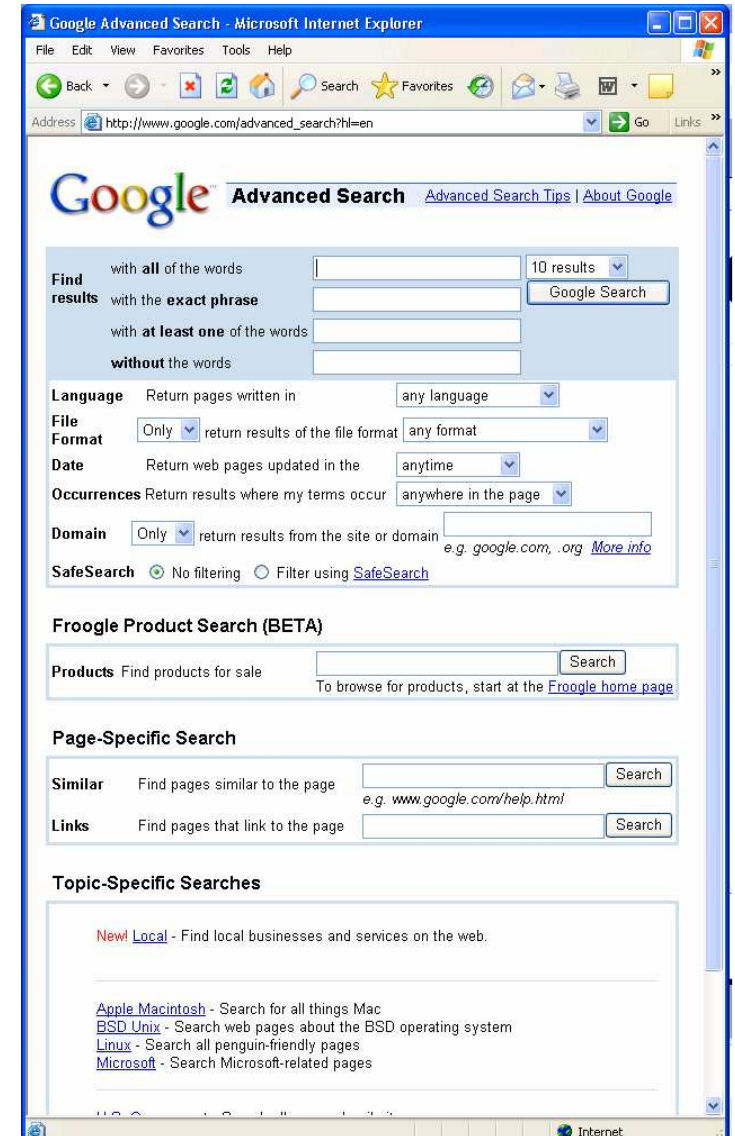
Google Advanced Search - Microsoft Internet Explorer

File Edit View Favorites Tools Help

Back Search Favorites

Address http://www.google.com/advanced_search?hl=en Go Links

Google Advanced Search Advanced Search Tips | About Google

Find results with all of the words 10 results
with the exact phrase Google Search
with at least one of the words
without the words

Language Return pages written in any language
File Format Only return results of the file format any format
Date Return web pages updated in the anytime
Occurrences Return results where my terms occur anywhere in the page
Domain Only return results from the site or domain e.g. google.com, .org More info
SafeSearch No filtering Filter using SafeSearch

Froogle Product Search (BETA)

Products Find products for sale Search
To browse for products, start at the Froogle home page

Page-Specific Search

Similar Find pages similar to the page Search
e.g. www.google.com/help.html
Links Find pages that link to the page Search

Topic-Specific Searches

New! Local - Find local businesses and services on the web.

Apple Macintosh - Search for all things Mac
BSD Unix - Search web pages about the BSD operating system
Linux - Search all penguin-friendly pages
Microsoft - Search Microsoft-related pages

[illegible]

Internet